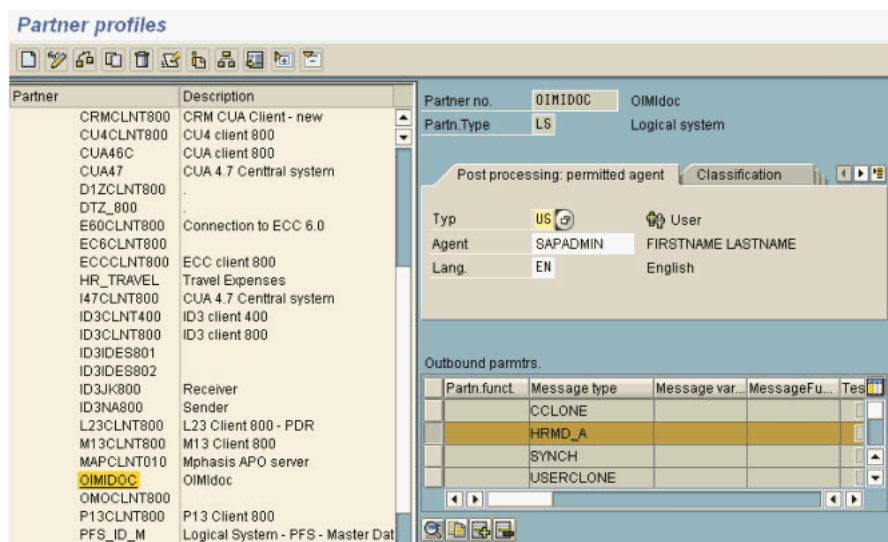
Partner profiles

| Partner | Description |
|---|---|
| CRMCLNT800 | CRM CUA Client - new |
| CU4CLNT800 | CU4 client 800 |
| CUA46C | CUA client 800 |
| CUA47 | CUA 4.7 Centtral system |
| D1ZCLNT800 | . |
| DTZ_800 | . |
| E60CLNT800 | Connection to ECC 6.0 |
| EC6CLNT800 | |
| ECCCLNT800 | ECC client 800 |
| HR_TRAVEL | Travel Expenses |
| I47CLNT800 | CUA 4.7 Centtral system |
| ID3CLNT400 | ID3 client 400 |
| ID3CLNT800 | ID3 client 800 |
| ID3IDES801 | |
| ID3IDES802 | |
| ID3JK800 | Receiver |
| ID3NA800 | Sender |
| L23CLNT800 | L23 Client 800 - PDR |
| M13CLNT800 | M13 Client 800 |
| MAPCLNT010 | Mphasis APO server |
| OIMIDOC | OIMIdoc |
| OMOCLNT800 | |
| P13CLNT800 | P13 Client 800 |
| PFS_ID_M | Logical System - PFS - Master Dat |

Partner no. OIMIDOC OIMIdoc
Partn.Type LS Logical system

Post processing: permitted agent Classification

Typ US User
Agent SAPADMIN FIRSTNAME LASTNAME
Lang. EN English

Outbound parmtrs.

| Partn.funct. | Message type | Message var... | MessageFu... | Tes |
|---|---|---|---|---|
| | CCLONE | | | |
| | HRMD_A | | | |
| | SYNCH | | | |
| | USERCLONE | | | |